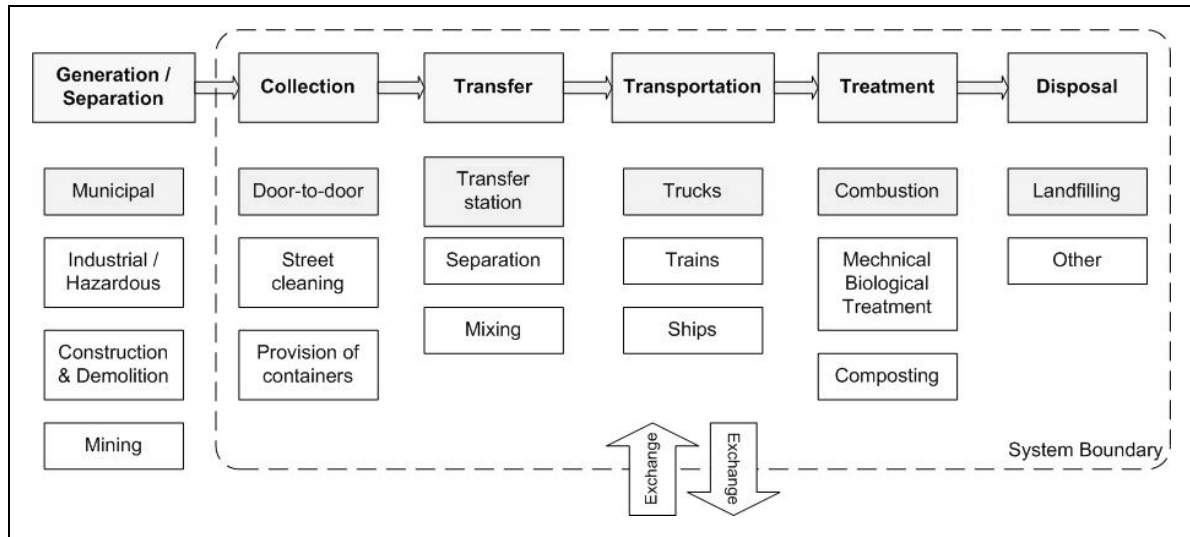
Generation / Separation

Collection

Transfer

Transportation

Treatment

Disposal

Municipal

Industrial / Hazardous

Construction & Demolition

Mining

Door-to-door

Street cleaning

Provision of containers

Transfer station

Separation

Mixing

Trucks

Trains

Ships

Combustion

Mechnical Biological Treatment

Composting

Landfilling

Other

Exchange

Exchange

System Boundary